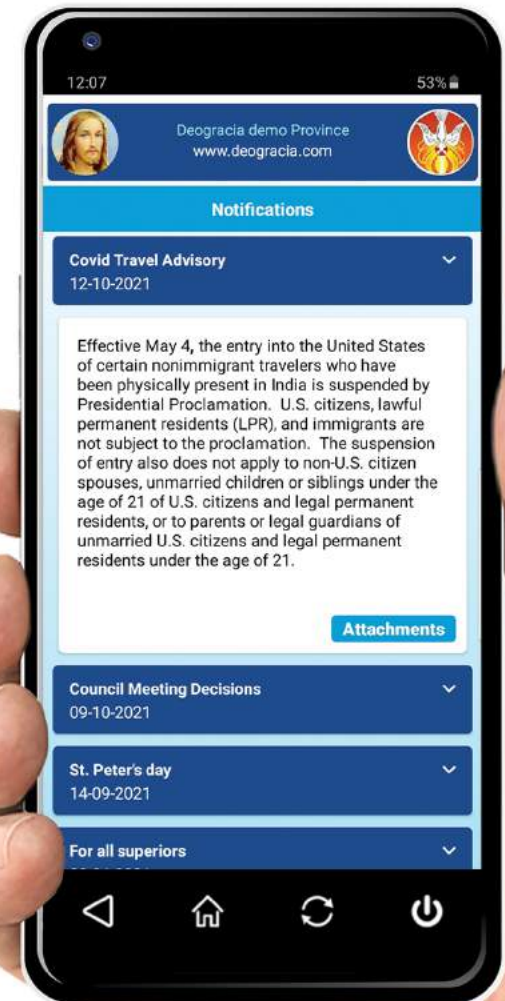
12:07

53%

Deogracia demo Province
www.deogracia.com

Notifications

Covid Travel Advisory
12-10-2021

Effective May 4, the entry into the United States of certain nonimmigrant travelers who have been physically present in India is suspended by Presidential Proclamation. U.S. citizens, lawful permanent residents (LPR), and immigrants are not subject to the proclamation. The suspension of entry also does not apply to non-U.S. citizen spouses, unmarried children or siblings under the age of 21 of U.S. citizens and legal permanent residents, or to parents or legal guardians of unmarried U.S. citizens and legal permanent residents under the age of 21.

Attachments

Council Meeting Decisions
09-10-2021

St. Peter's day
14-09-2021

For all superiors
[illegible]